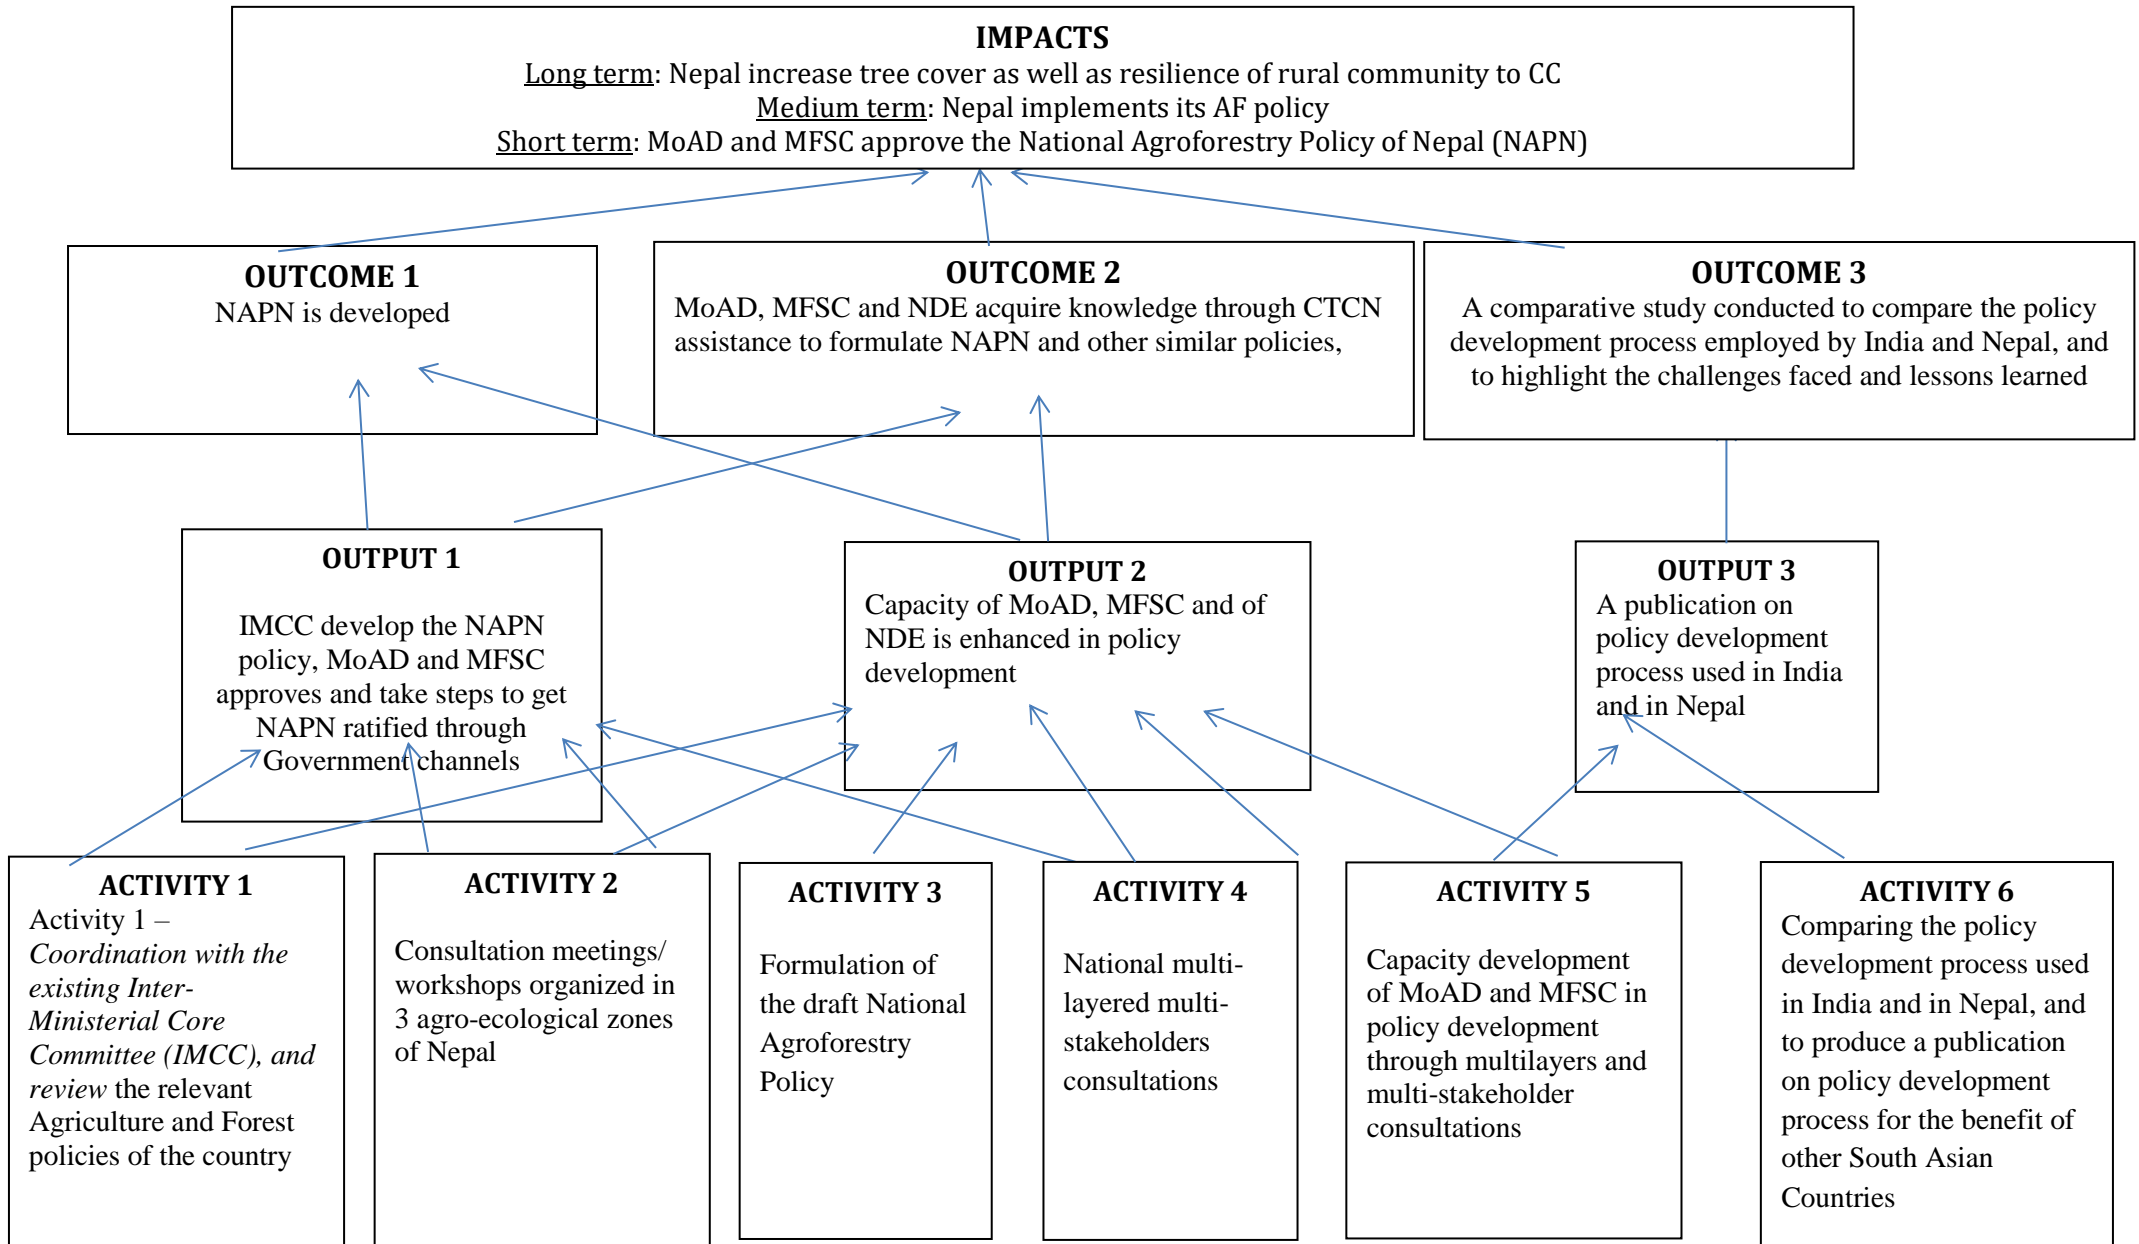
IMPACTS
Long term: Nepal increase tree cover as well as resilience of rural community to CC
Medium term: Nepal implements its AF policy
Short term: MoAD and MFSC approve the National Agroforestry Policy of Nepal (NAPN)

OUTCOME 1
NAPN is developed

OUTCOME 2
MoAD, MFSC and NDE acquire knowledge through CTCN assistance to formulate NAPN and other similar policies,

OUTCOME 3
A comparative study conducted to compare the policy development process employed by India and Nepal, and to highlight the challenges faced and lessons learned

OUTPUT 1
IMCC develop the NAPN policy, MoAD and MFSC approves and take steps to get NAPN ratified through Government channels

OUTPUT 2
Capacity of MoAD, MFSC and of NDE is enhanced in policy development

OUTPUT 3
A publication on policy development process used in India and in Nepal

ACTIVITY 1
Activity 1 – *Coordination with the existing Inter-Ministerial Core Committee (IMCC), and review* the relevant Agriculture and Forest policies of the country

ACTIVITY 2
Consultation meetings/ workshops organized in 3 agro-ecological zones of Nepal

ACTIVITY 3
Formulation of the draft National Agroforestry Policy

ACTIVITY 4
National multi-layered multi-stakeholders consultations

ACTIVITY 5
Capacity development of MoAD and MFSC in policy development through multilayers and multi-stakeholder consultations

ACTIVITY 6
Comparing the policy development process used in India and in Nepal, and to produce a publication on policy development process for the benefit of other South Asian Countries